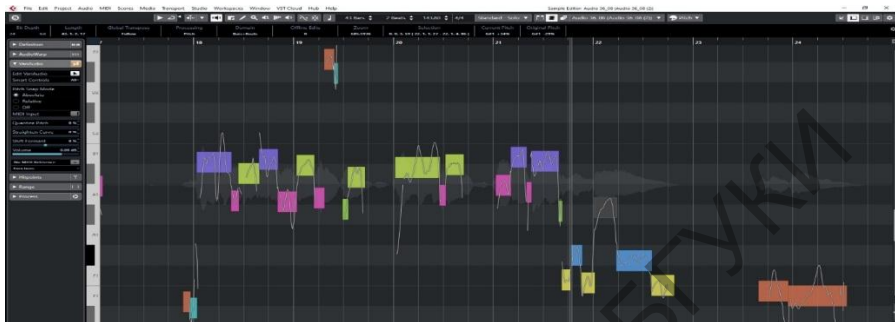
File Edit Project Audio MIDI Scores Media Transport Studio Workspaces Window VST Cloud Hub Help

Sample Editor: Audio 26_08 (Audio 26_08 (2))

Definition
AudioWarp
VariAudio
Edit VariAudio
Smart Controls
Pitch Snap Mode
Absolute
Relative
Off
MIDI Input
Quantize Pitch
Straighten Curve
Shift Formant
Volume
Hitpoints
Range
Process

18
19
20
21
22
23
24

БГТУКИ